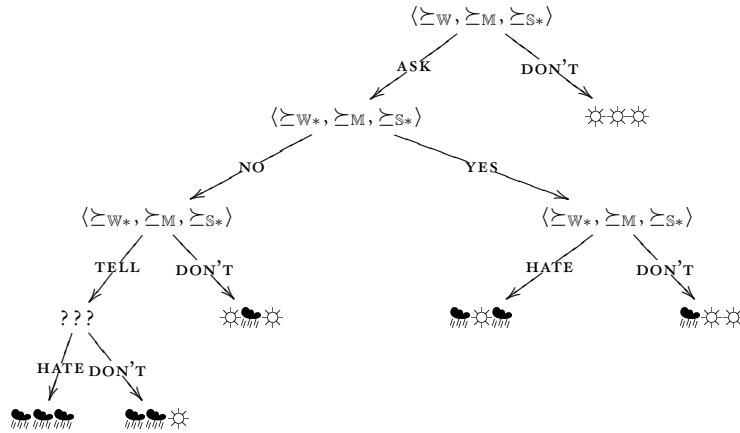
$\langle \succeq_{\mathbb{W}}, \succeq_{\mathbb{M}}, \succeq_{\mathbb{S}*} \rangle$

ASK

DON'T

☼☼☼

$\langle \succeq_{\mathbb{W}*}, \succeq_{\mathbb{M}}, \succeq_{\mathbb{S}*} \rangle$

NO

YES

$\langle \succeq_{\mathbb{W}*}, \succeq_{\mathbb{M}}, \succeq_{\mathbb{S}*} \rangle$

$\langle \succeq_{\mathbb{W}*}, \succeq_{\mathbb{M}}, \succeq_{\mathbb{S}*} \rangle$

TELL

DON'T

HATE

DON'T

???

HATE

DON'T